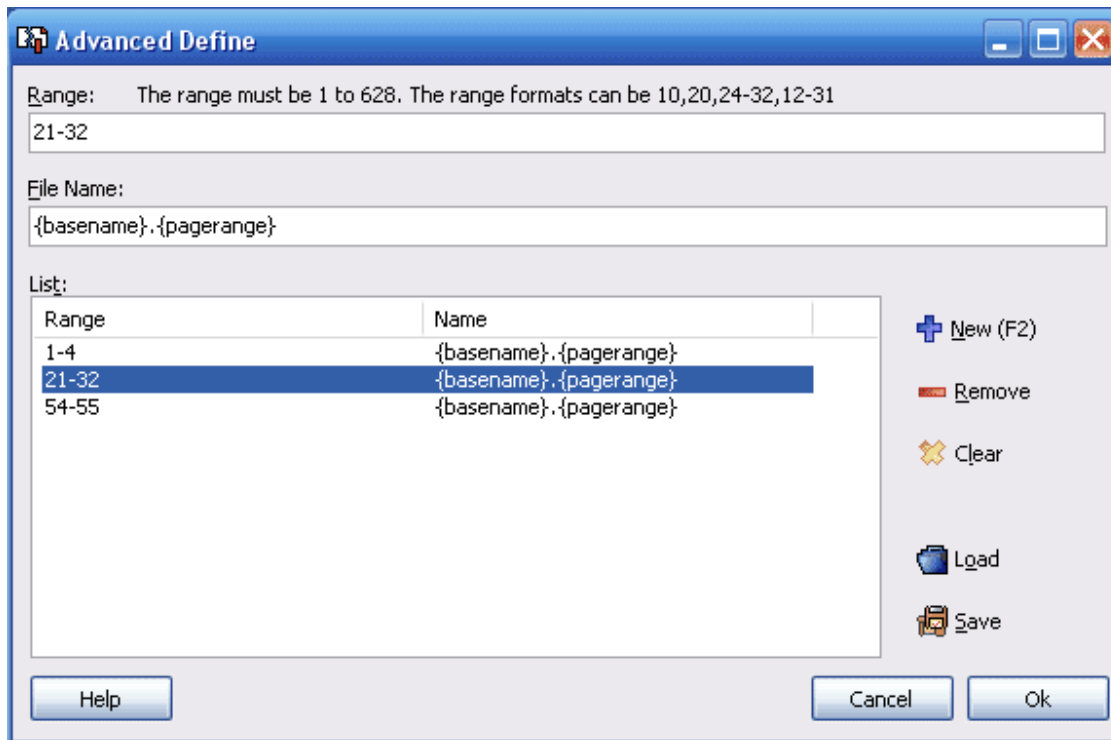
Advanced Define

Range: The range must be 1 to 628. The range formats can be 10,20,24-32,12-31

21-32

File Name:

{basename}.{pagerange}

List:

| Range | Name |
|---|---|
| 1-4 | {basename}.{pagerange} |
| 21-32 | {basename}.{pagerange} |
| 54-55 | {basename}.{pagerange} |

New (F2)

Remove

Clear

Load

Save

Help

Cancel

Ok